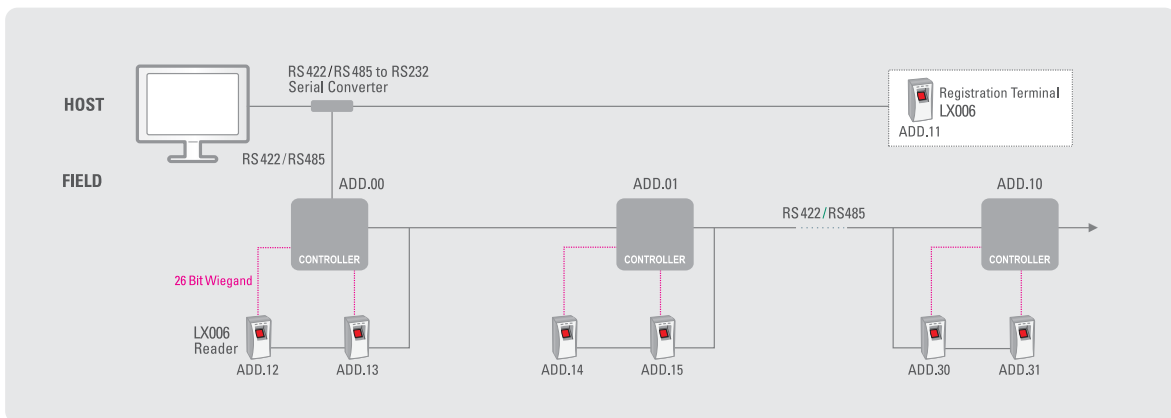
HOST

FIELD

RS422/RS485 to RS232
Serial Converter

RS422/RS485

Registration Terminal
LX006
ADD.11

ADD.00

CONTROLLER

26 Bit Wiegand

LX006
Reader

ADD.12

ADD.13

ADD.01

CONTROLLER

ADD.14

ADD.15

RS422/RS485

ADD.10

CONTROLLER

ADD.30

ADD.31